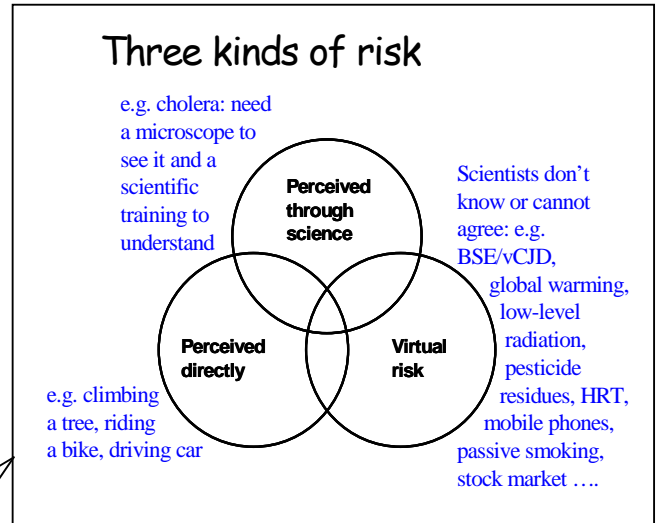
Three kinds of risk

e.g. cholera: need a microscope to see it and a scientific training to understand

Perceived through science

Scientists don’t know or cannot agree: e.g. BSE/vCJD, global warming, low-level radiation, pesticide residues, HRT, mobile phones, passive smoking, stock market ….

Perceived directly

Virtual risk

e.g. climbing a tree, riding a bike, driving car